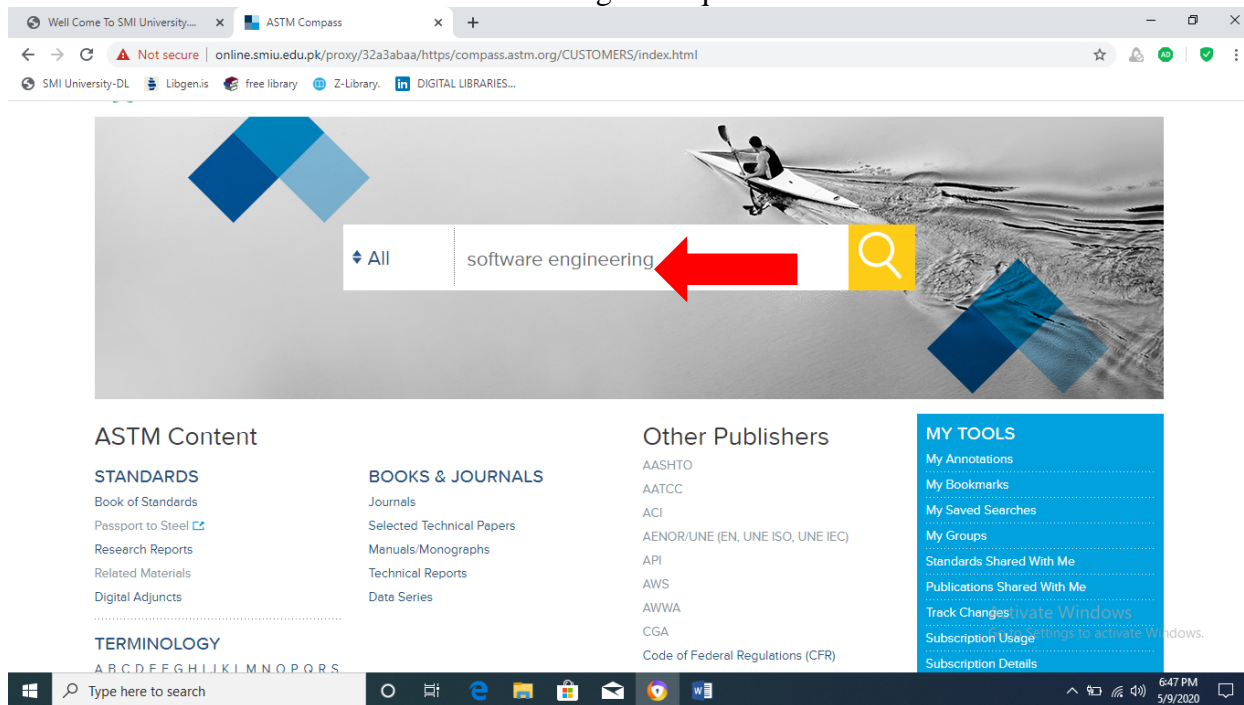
Well Come To SMI University... ×
ASTM Compass ×
+

Not secure | online.smiu.edu.pk/proxy/32a3abaa/https/compass.astm.org/CUSTOMERS/index.html

SMI University-DL
Libgen.is
free library
Z-Library.
DIGITAL LIBRARIES...

All
software engineering

ASTM Content

STANDARDS
Book of Standards
Passport to Steel
Research Reports
Related Materials
Digital Adjuncts

BOOKS & JOURNALS
Journals
Selected Technical Papers
Manuals/Monographs
Technical Reports
Data Series

TERMINOLOGY
A B C D E F G H I J K L M N O P Q R S

Other Publishers
AASHTO
AATCC
ACI
AENOR/UNE (EN, UNE ISO, UNE IEC)
API
AWS
AWWA
CGA
Code of Federal Regulations (CFR)

MY TOOLS
My Annotations
My Bookmarks
My Saved Searches
My Groups
Standards Shared With Me
Publications Shared With Me
Track Changes
Subscription Usage
Subscription Details

Activate Windows
Go to Settings to activate Windows.

Type here to search
6:47 PM
5/9/2020